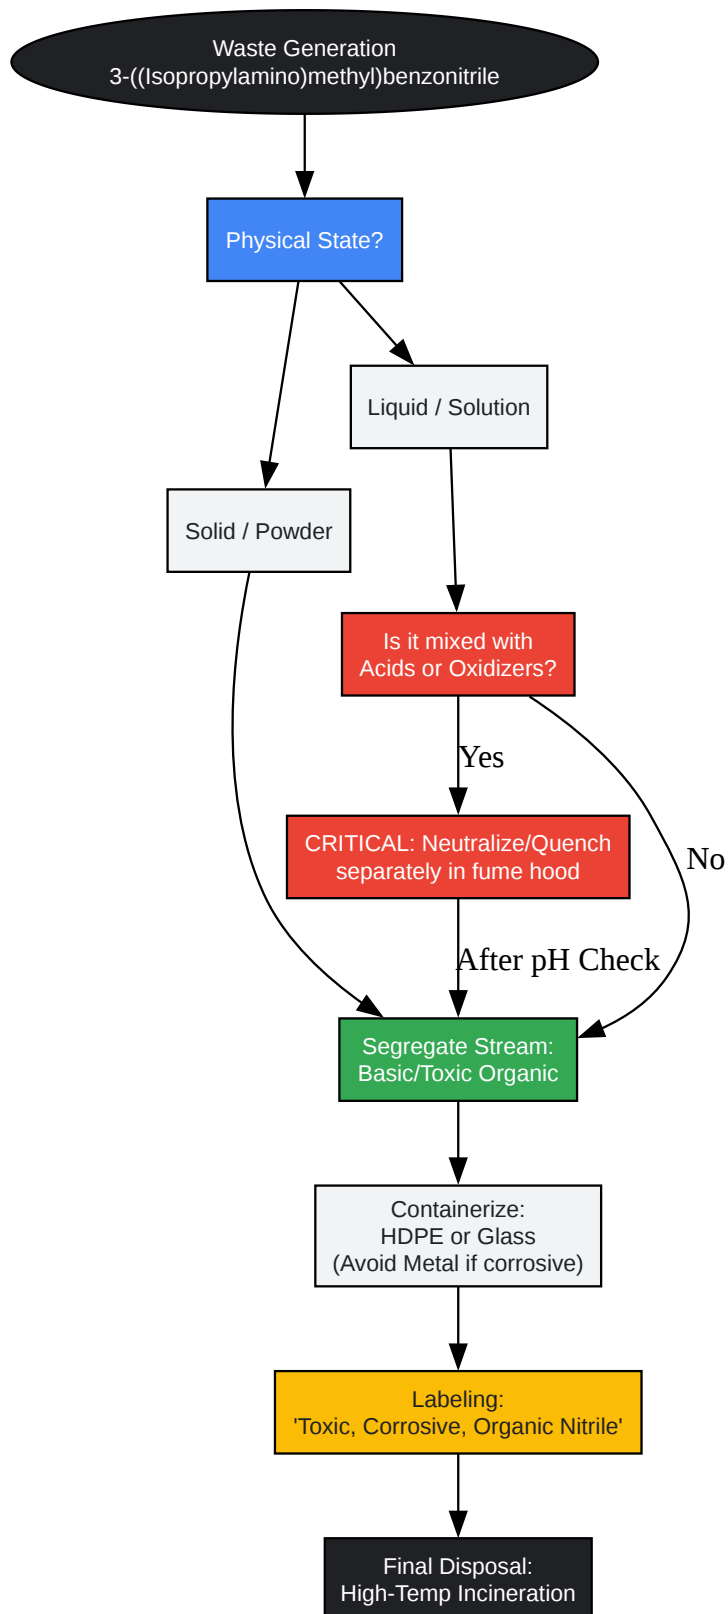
Waste Generation
3-((Isopropylamino)methyl)benzonitrile

Physical State?

Liquid / Solution

Solid / Powder

Is it mixed with
Acids or Oxidizers?

Yes

No

CRITICAL: Neutralize/Quench
separately in fume hood

After pH Check

Segregate Stream:
Basic/Toxic Organic

Containerize:
HDPE or Glass
(Avoid Metal if corrosive)

Labeling:
'Toxic, Corrosive, Organic Nitrile'

Final Disposal:
High-Temp Incineration